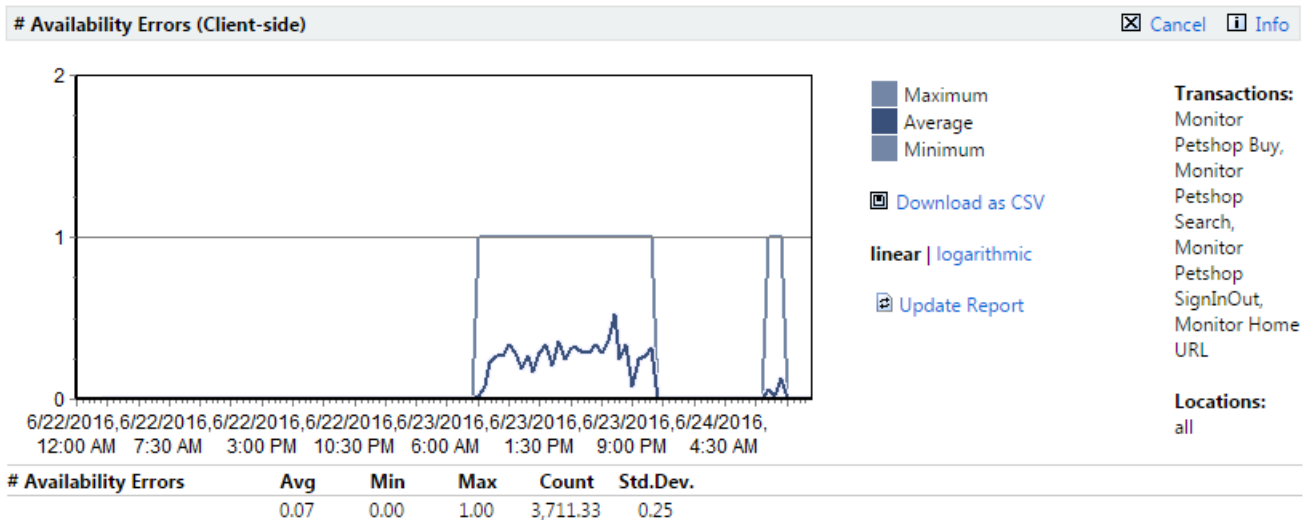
# Availability Errors (Client-side)

Cancel Info

2

1

0

6/22/2016, 12:00 AM
6/22/2016, 7:30 AM
6/22/2016, 3:00 PM
6/22/2016, 10:30 PM
6/23/2016, 6:00 AM
6/23/2016, 1:30 PM
6/23/2016, 9:00 PM
6/24/2016, 4:30 AM

Maximum
Average
Minimum

Download as CSV

linear | logarithmic

Update Report

Transactions:
Monitor Petshop Buy, Monitor Petshop Search, Monitor Petshop SignInOut, Monitor Home URL

Locations:
all

| # Availability Errors | Avg | Min | Max | Count | Std.Dev. |
|---|---|---|---|---|---|
| | 0.07 | 0.00 | 1.00 | 3,711.33 | 0.25 |